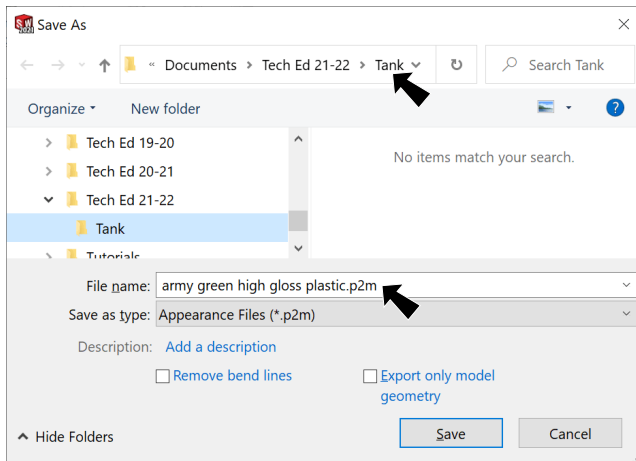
Save As

« Documents › Tech Ed 21-22 › Tank

Search Tank

Organize ▾ New folder

Tech Ed 19-20
Tech Ed 20-21
Tech Ed 21-22
Tank
Tutorials

No items match your search.

File name: army green high gloss plastic.p2m

Save as type: Appearance Files (*.p2m)

Description: Add a description

Remove bend lines

Export only model geometry

Hide Folders

Save

Cancel